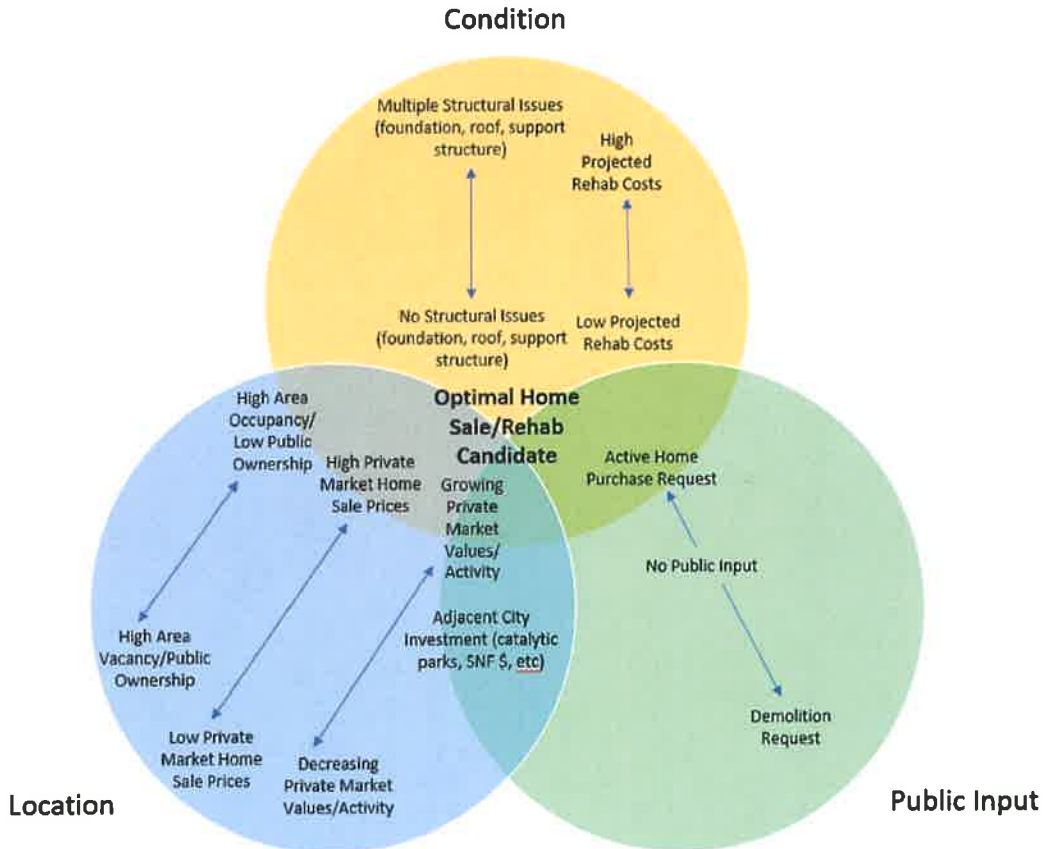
Condition

Multiple Structural Issues (foundation, roof, support structure)

High Projected Rehab Costs

No Structural Issues (foundation, roof, support structure)

Low Projected Rehab Costs

Optimal Home Sale/Rehab Candidate

High Area Occupancy/ Low Public Ownership

High Private Market Home Sale Prices

Growing Private Market Values/ Activity

Active Home Purchase Request

No Public Input

Adjacent City Investment (catalytic parks, SNF $, etc)

High Area Vacancy/Public Ownership

Low Private Market Home Sale Prices

Decreasing Private Market Values/Activity

Demolition Request

Location

Public Input